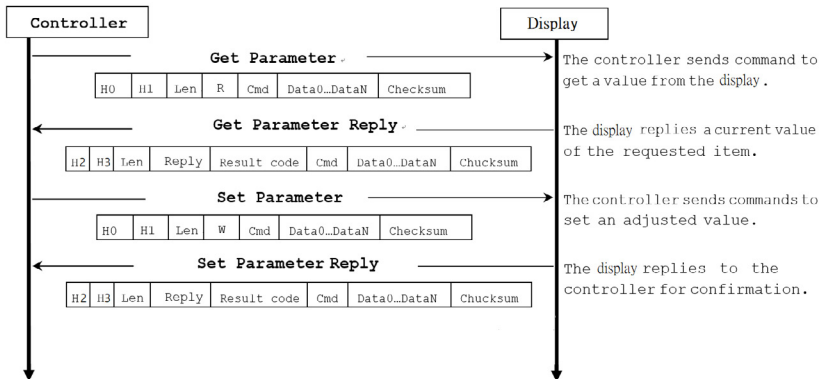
Controller

Display

Get Parameter

| H0 | H1 | Len | R | Cmd | Data0…DataN | Checksum |
|---|---|---|---|---|---|---|

The controller sends command to get a value from the display.

Get Parameter Reply

| H2 | H3 | Len | Reply | Result code | Cmd | Data0…DataN | Chucksum |
|---|---|---|---|---|---|---|---|

The display replies a current value of the requested item.

Set Parameter

| H0 | H1 | Len | W | Cmd | Data0…DataN | Checksum |
|---|---|---|---|---|---|---|

The controller sends commands to set an adjusted value.

Set Parameter Reply

| H2 | H3 | Len | Reply | Result code | Cmd | Data0…DataN | Chucksum |
|---|---|---|---|---|---|---|---|

The display replies to the controller for confirmation.